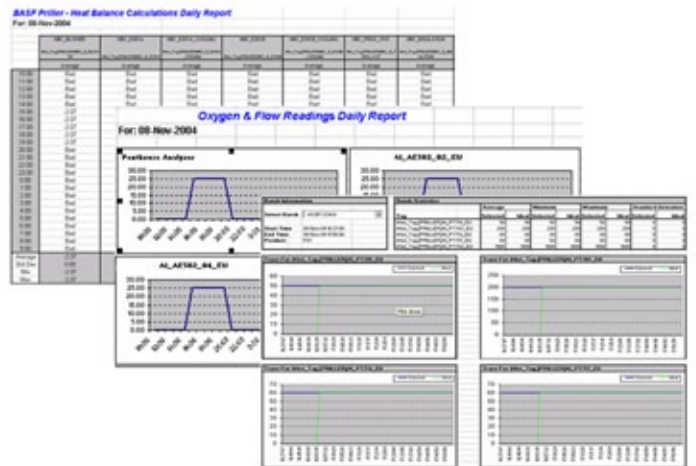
BASF Priller - Heat Balance Calculations Daily Report
For: 08-Nov-2004

Oxygen & Flow Readings Daily Report
For: 08-Nov-2004

Pentaerox Analyzer

AI_AE502_B2_EU

AI_AE502_B4_EU

30.00
25.00
20.00
15.00
10.00
5.00
0.00

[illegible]